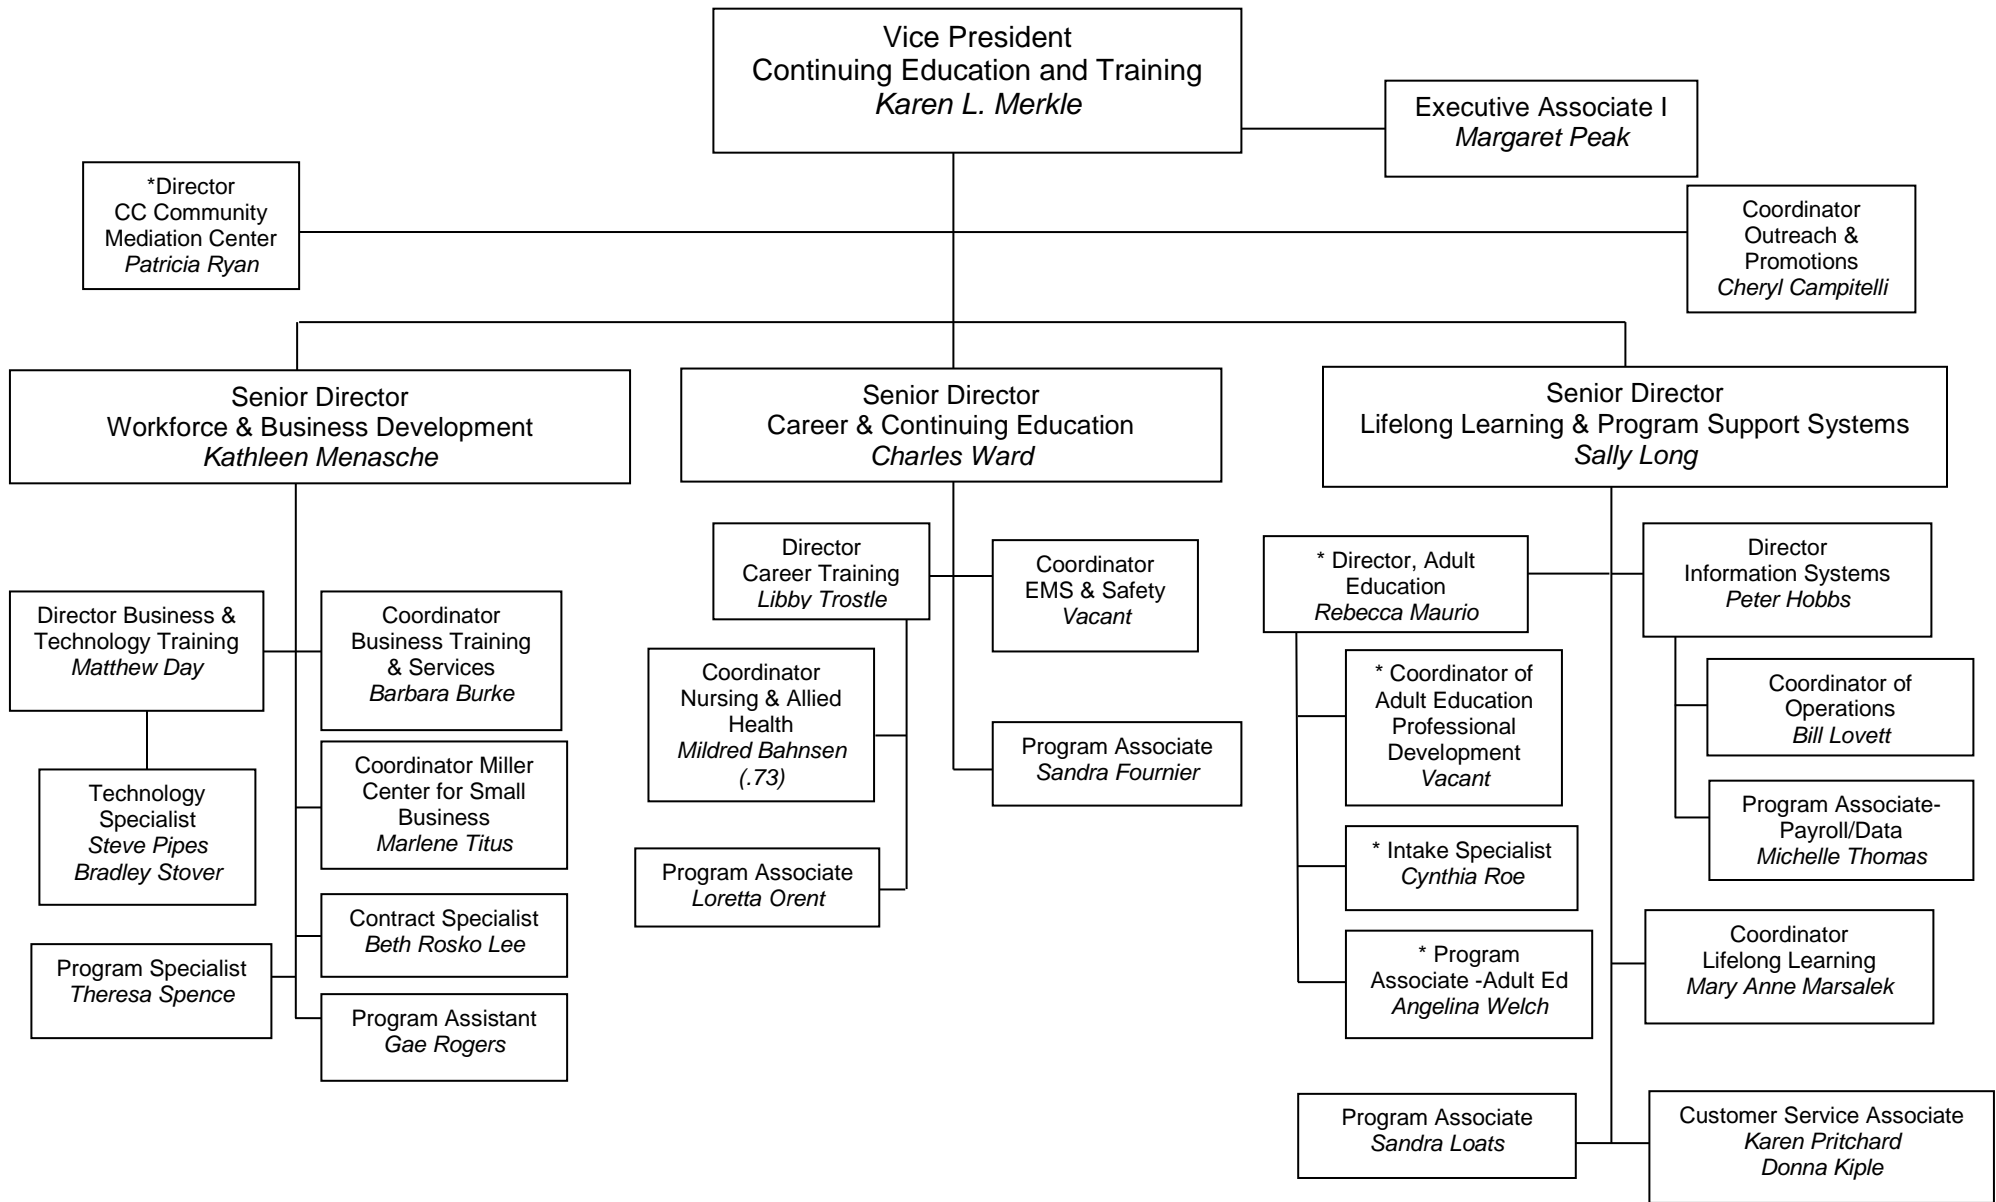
Vice President
Continuing Education and Training
Karen L. Merkle

Executive Associate I
Margaret Peak

*Director
CC Community Mediation Center
Patricia Ryan

Coordinator
Outreach & Promotions
Cheryl Campitelli

Senior Director
Workforce & Business Development
Kathleen Menasche

Senior Director
Career & Continuing Education
Charles Ward

Senior Director
Lifelong Learning & Program Support Systems
Sally Long

Director Business & Technology Training
Matthew Day

Coordinator
Business Training & Services
Barbara Burke

Technology Specialist
Steve Pipes
Bradley Stover

Coordinator Miller Center for Small Business
Marlene Titus

Contract Specialist
Beth Rosko Lee

Program Specialist
Theresa Spence

Program Assistant
Gae Rogers

Director
Career Training
Libby Trostle

Coordinator
EMS & Safety
Vacant

Coordinator
Nursing & Allied Health
Mildred Bahnsen
(.73)

Program Associate
Sandra Fournier

Program Associate
Loretta Orent

* Director, Adult Education
Rebecca Maurio

Director
Information Systems
Peter Hobbs

* Coordinator of Adult Education Professional Development
Vacant

Coordinator of Operations
Bill Lovett

Program Associate-Payroll/Data
Michelle Thomas

* Intake Specialist
Cynthia Roe

* Program Associate -Adult Ed
Angelina Welch

Coordinator
Lifelong Learning
Mary Anne Marsalek

Program Associate
Sandra Loats

Customer Service Associate
Karen Pritchard
Donna Kiple